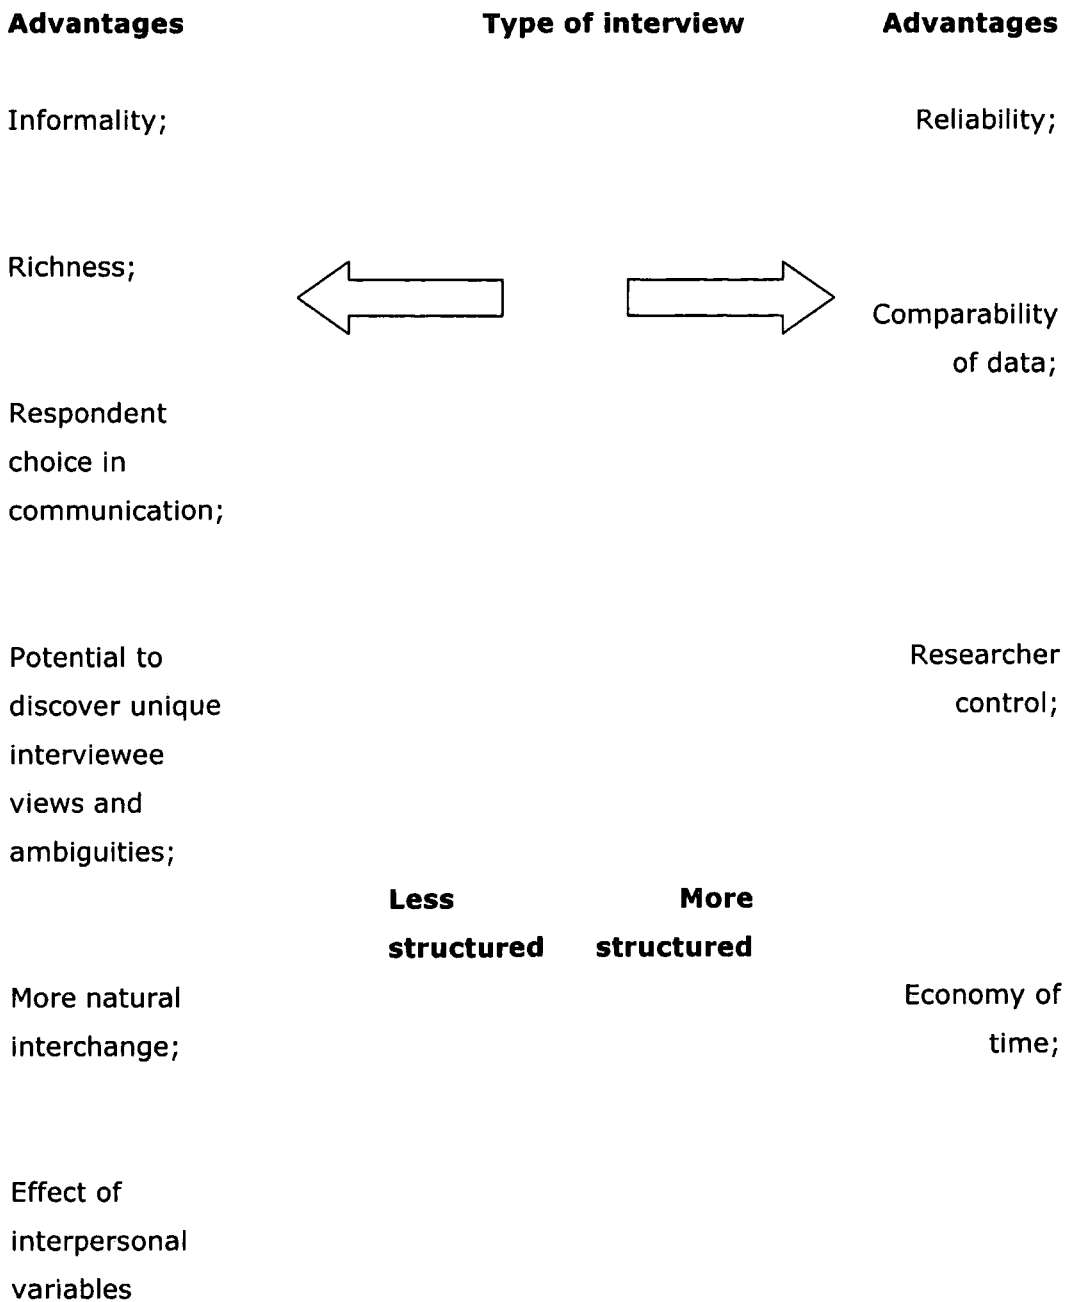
Advantages

Type of interview

Advantages

Informality;

Richness;

Respondent choice in communication;

Potential to discover unique interviewee views and ambiguities;

More natural interchange;

Effect of interpersonal variables

Less structured

More structured

Reliability;

Comparability of data;

Researcher control;

Economy of time;